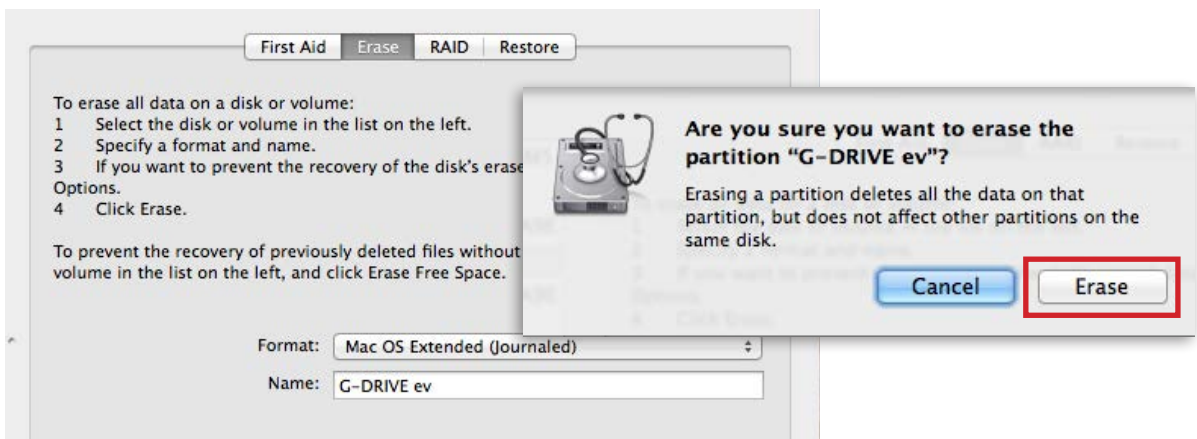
First Aid | Erase | RAID | Restore

To erase all data on a disk or volume:
1 Select the disk or volume in the list on the left.
2 Specify a format and name.
3 If you want to prevent the recovery of the disk's erase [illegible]
Options.
4 Click Erase.

To prevent the recovery of previously deleted files without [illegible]
volume in the list on the left, and click Erase Free Space.

Format: Mac OS Extended (Journaled)
Name: G-DRIVE ev

Are you sure you want to erase the partition "G-DRIVE ev"?

Erasing a partition deletes all the data on that partition, but does not affect other partitions on the same disk.

Cancel
Erase